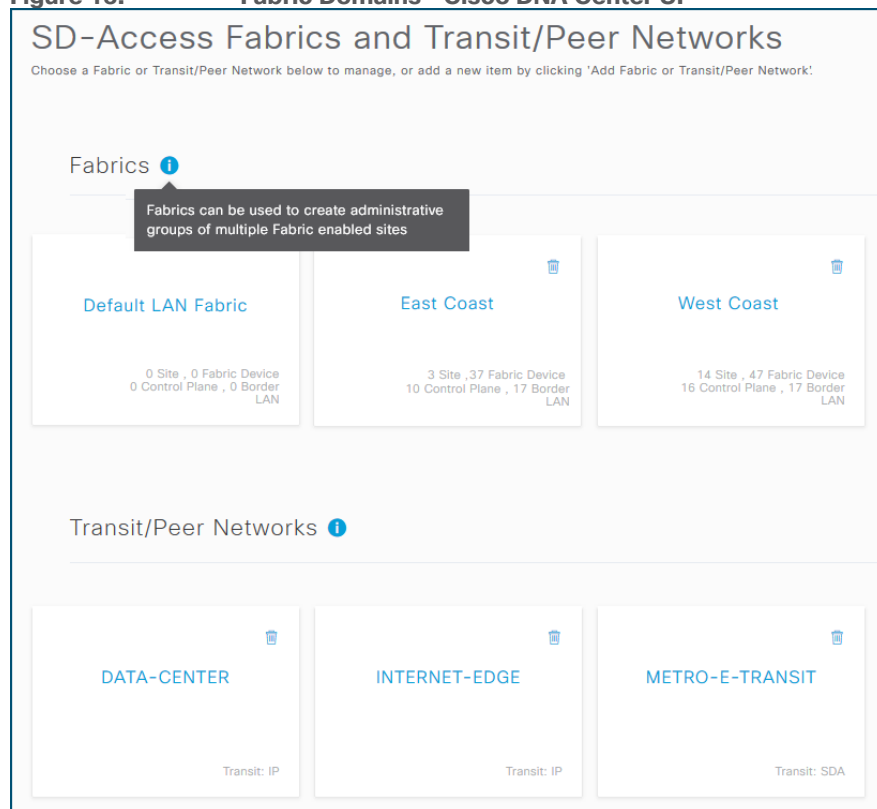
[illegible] Fabric Domains – Cisco DNA Center UI

SD-Access Fabrics and Transit/Peer Networks

Choose a Fabric or Transit/Peer Network below to manage, or add a new item by clicking 'Add Fabric or Transit/Peer Network'.

Fabrics

Fabrics can be used to create administrative groups of multiple Fabric enabled sites

Default LAN Fabric

0 Site , 0 Fabric Device
0 Control Plane , 0 Border
LAN

East Coast

3 Site ,37 Fabric Device
10 Control Plane , 17 Border
LAN

West Coast

14 Site , 47 Fabric Device
16 Control Plane , 17 Border
LAN

Transit/Peer Networks

DATA-CENTER

Transit: IP

INTERNET-EDGE

Transit: IP

METRO-E-TRANSIT

Transit: SDA